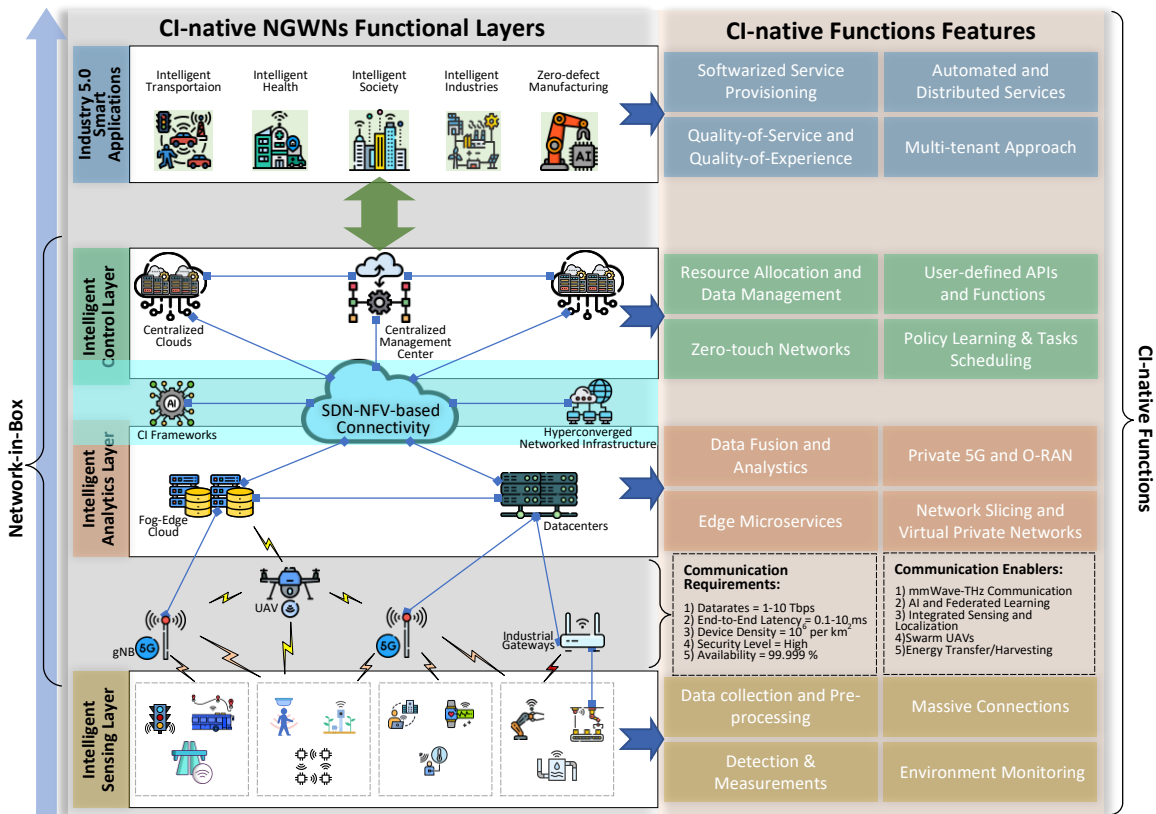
CI-native NGWNs Functional Layers

CI-native Functions Features

Industry 5.0 Smart Applications

Intelligent Transportaion

Intelligent Health

Intelligent Society

Intelligent Industries

Zero-defect Manufacturing

AI

Softwarized Service Provisioning

Automated and Distributed Services

Quality-of-Service and Quality-of-Experience

Multi-tenant Approach

Intelligent Control Layer

Centralized Clouds

Centralized Management Center

Resource Allocation and Data Management

User-defined APIs and Functions

Zero-touch Networks

Policy Learning & Tasks Scheduling

AI

CI Frameworks

SDN-NFV-based Connectivity

Hyperconverged Networked Infrastructure

Intelligent Analytics Layer

Fog-Edge Cloud

Datacenters

Data Fusion and Analytics

Private 5G and O-RAN

Edge Microservices

Network Slicing and Virtual Private Networks

UAV

gNB 5G

5G

Industrial Gateways

Communication Requirements:
1) Datarates = 1-10 Tbps
2) End-to-End Latency = 0.1-10 ms
3) Device Density = $10^6$ per $km^2$
4) Security Level = High
5) Availability = 99.999 %

Communication Enablers:
1) mmWave-THz Communication
2) AI and Federated Learning
3) Integrated Sensing and Localization
4)Swarm UAVs
5)Energy Transfer/Harvesting

Intelligent Sensing Layer

Data collection and Pre-processing

Massive Connections

Detection & Measurements

Environment Monitoring

Network-in-Box

CI-native Functions